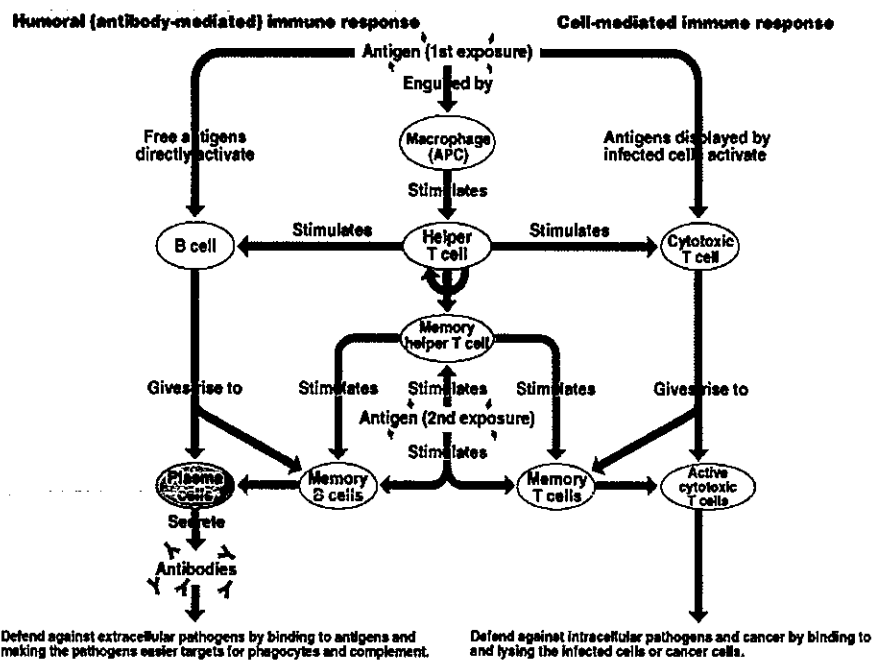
Humoral (antibody-mediated) immune response

Cell-mediated immune response

Antigen (1st exposure)

Engulfed by

Free antigens directly activate

Macrophage (APC)

Antigens displayed by infected cells activate

Stimulates

Stimulates

B cell

Helper T cell

Stimulates

Cytotoxic T cell

Memory helper T cell

Gives rise to

Stimulates

Stimulates

Stimulates

Gives rise to

Antigen (2nd exposure)

Stimulates

Plasma cells

Memory B cells

Memory T cells

Active cytotoxic T cells

Secrete

Antibodies

Defend against extracellular pathogens by binding to antigens and making the pathogens easier targets for phagocytes and complement.

Defend against intracellular pathogens and cancer by binding to and lysing the infected cells or cancer cells.